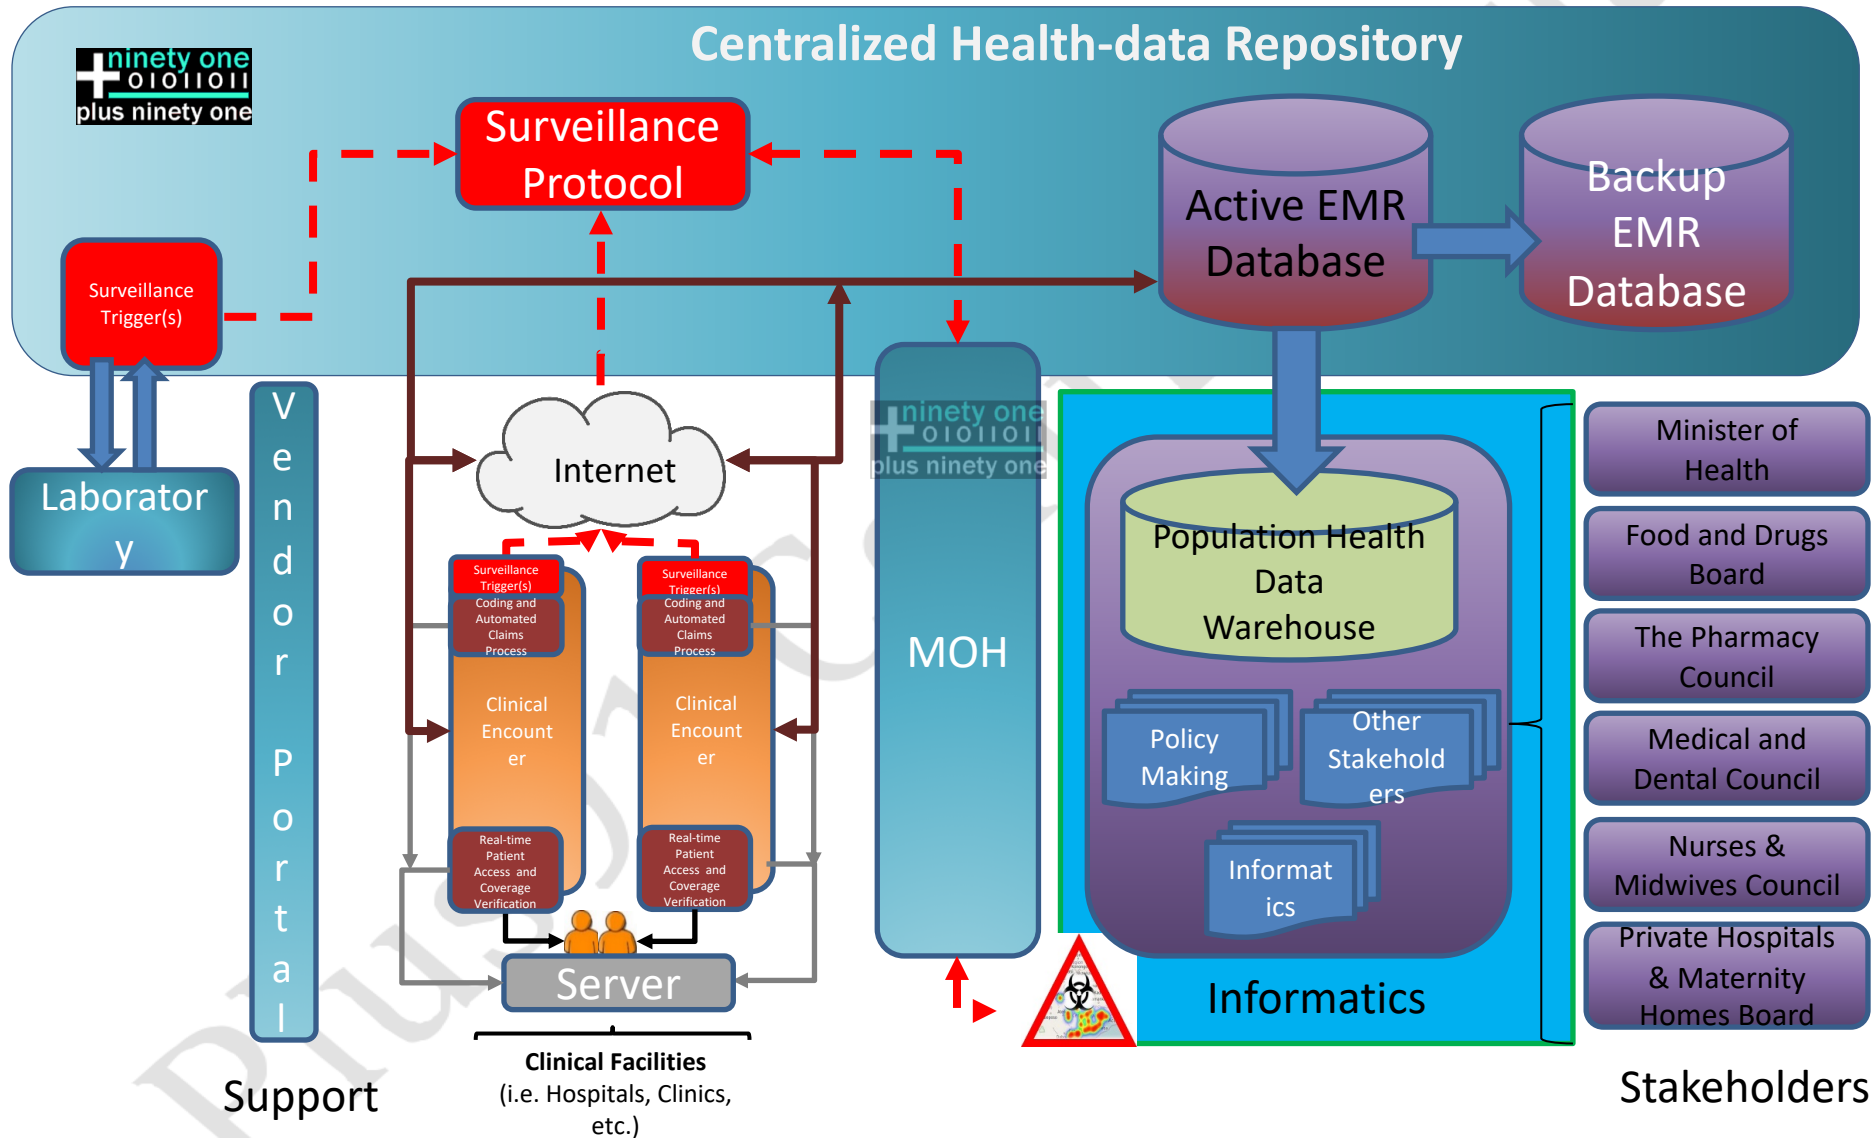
ninety one
01011011
plus ninety one

Centralized Health-data Repository

Surveillance Protocol

Active EMR Database

Backup EMR Database

Surveillance Trigger(s)

Laborator
y

V
e
n
d
o
r

P
o
r
t
a
l

Internet

ninety one
01011011
plus ninety one

MOH

Surveillance Trigger(s)
Coding and Automated Claims Process

Clinical Encount
er

Real-time Patient Access and Coverage Verification

Surveillance Trigger(s)
Coding and Automated Claims Process

Clinical Encount
er

Real-time Patient Access and Coverage Verification

Server

Population Health Data Warehouse

Policy Making

Other Stakehold
ers

Informat
ics

Informatics

Minister of Health

Food and Drugs Board

The Pharmacy Council

Medical and Dental Council

Nurses & Midwives Council

Private Hospitals & Maternity Homes Board

Support

Clinical Facilities
(i.e. Hospitals, Clinics, etc.)

Stakeholders